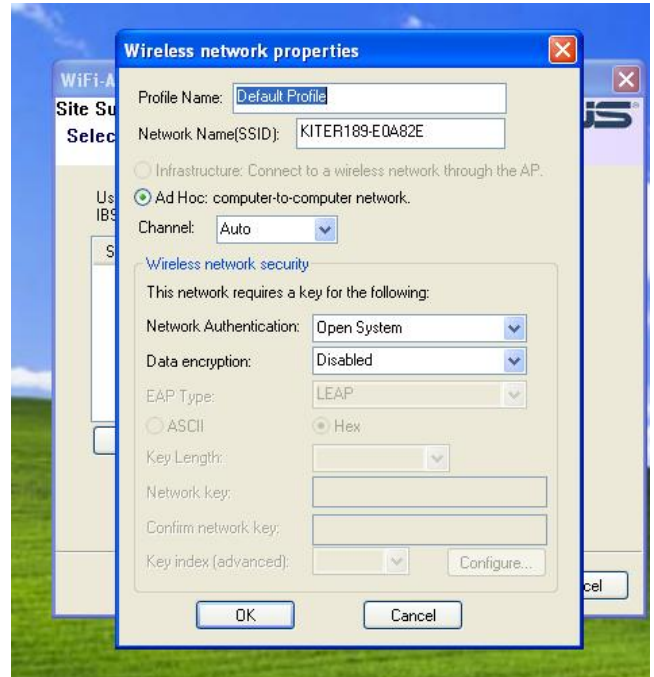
WiFi-A
Site Su
Selec
Us
IBS
S
cel

Wireless network properties

Profile Name: Default Profile
Network Name(SSID): KITER189-E0A82E
Infrastructure: Connect to a wireless network through the AP.
Ad Hoc: computer-to-computer network.
Channel: Auto

Wireless network security
This network requires a key for the following:
Network Authentication: Open System
Data encryption: Disabled
EAP Type: LEAP
ASCII
Hex
Key Length:
Network key:
Confirm network key:
Key index (advanced):
Configure...

OK
Cancel